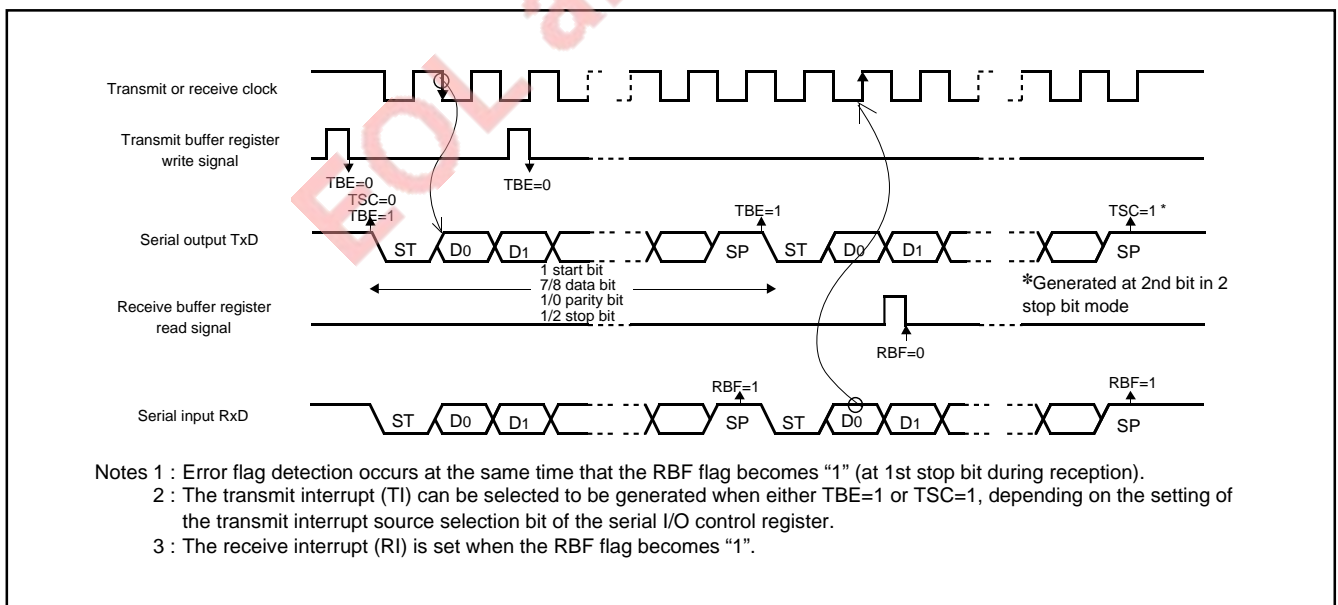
Transmit or receive clock

Transmit buffer register write signal

TBE=0

TBE=0

TSC=0
TBE=1

TBE=1

TSC=1 *

Serial output TxD

ST $D_0$ $D_1$ SP ST $D_0$ $D_1$ SP

1 start bit
7/8 data bit
1/0 parity bit
1/2 stop bit

*Generated at 2nd bit in 2 stop bit mode

Receive buffer register read signal

RBF=0

RBF=1

RBF=1

Serial input RxD

ST $D_0$ $D_1$ SP ST $D_0$ $D_1$ SP

Notes 1 : Error flag detection occurs at the same time that the RBF flag becomes “1” (at 1st stop bit during reception).
2 : The transmit interrupt (TI) can be selected to be generated when either TBE=1 or TSC=1, depending on the setting of the transmit interrupt source selection bit of the serial I/O control register.
3 : The receive interrupt (RI) is set when the RBF flag becomes “1”.